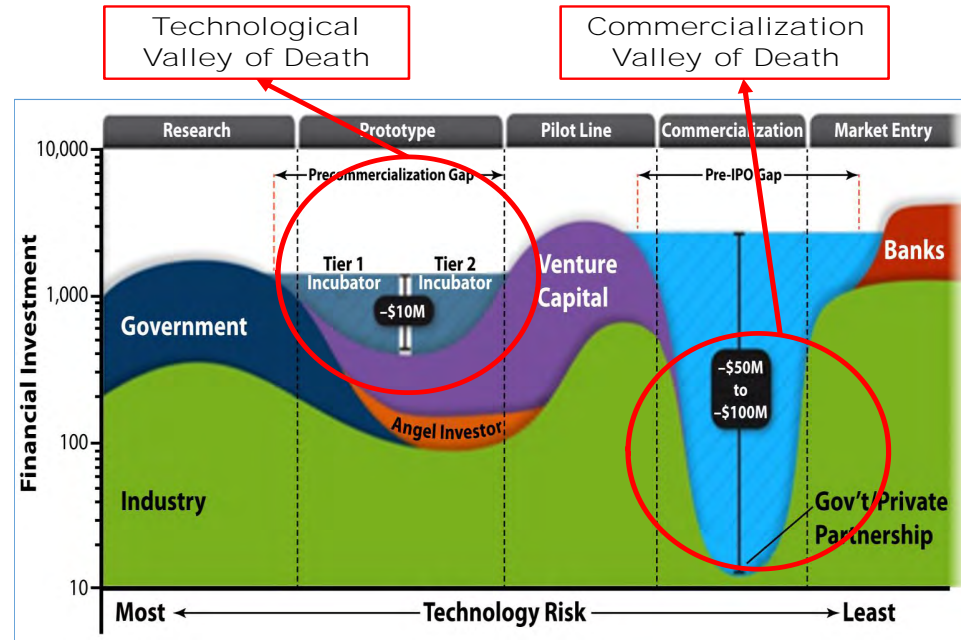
Technological Valley of Death

Commercialization Valley of Death

Research

Prototype

Pilot Line

Commercialization

Market Entry

10,000

1,000

100

10

Financial Investment

Precommercialization Gap

Pre-IPO Gap

Tier 1 Incubator

Tier 2 Incubator

~$10M

Venture Capital

Banks

Government

~$50M to ~$100M

Angel Investor

Industry

Gov't/Private Partnership

Most

Technology Risk

Least